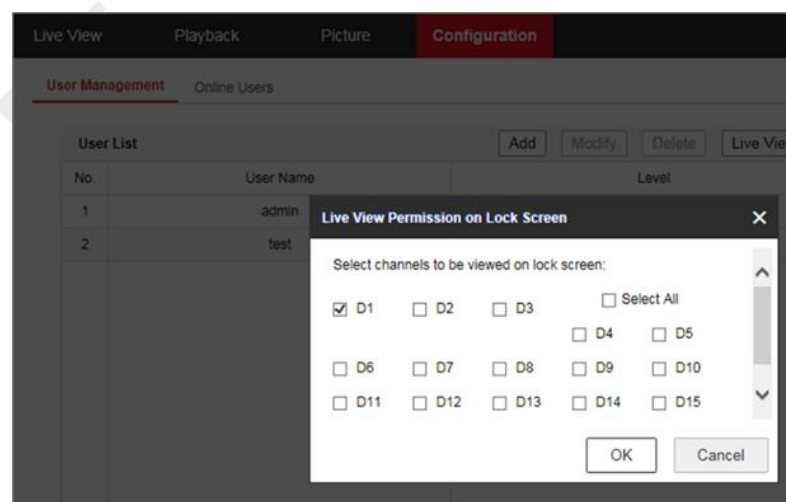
Live View Playback Picture Configuration

User Management Online Users

User List

Add Modify Delete Live Vie

| No. | User Name | Level |
|---|---|---|
| 1 | admin | |
| 2 | test | |

Live View Permission on Lock Screen ✕

Select channels to be viewed on lock screen:

☑ D1 ☐ D2 ☐ D3 ☐ Select All ☐ D4 ☐ D5

☐ D6 ☐ D7 ☐ D8 ☐ D9 ☐ D10

☐ D11 ☐ D12 ☐ D13 ☐ D14 ☐ D15

OK Cancel